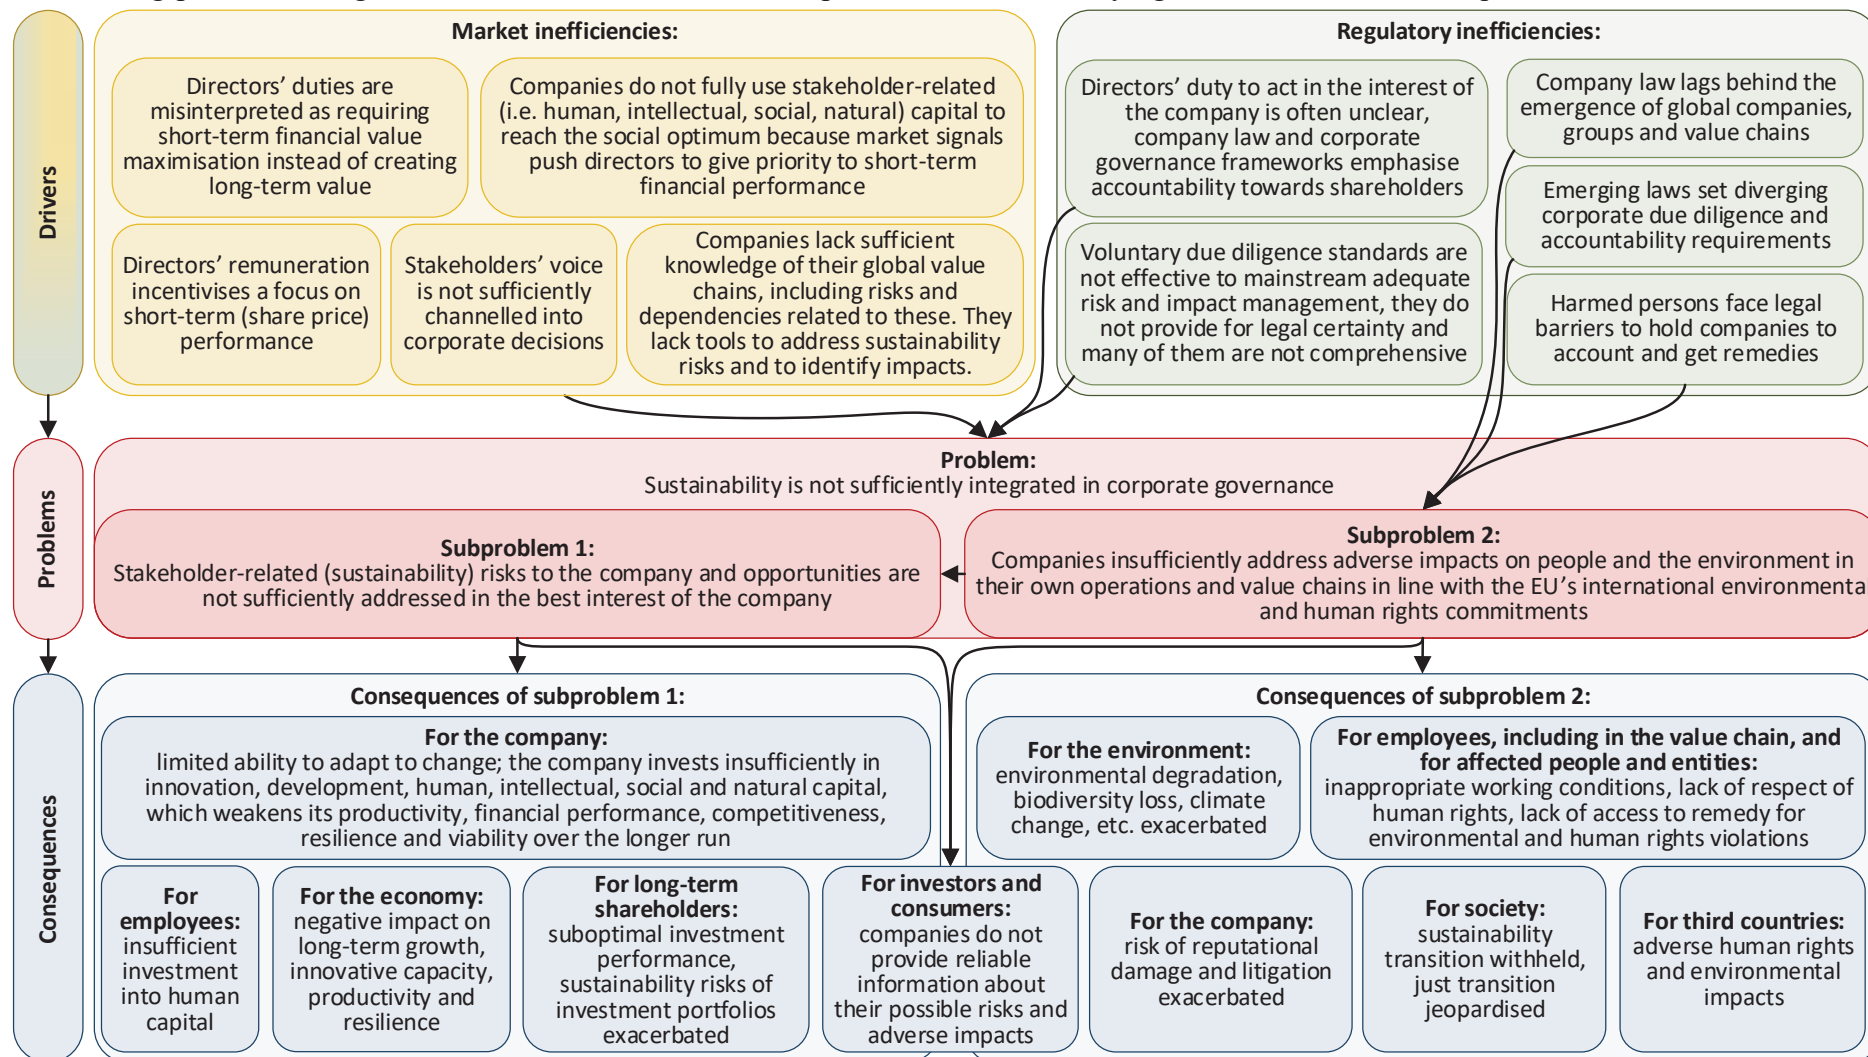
Drivers

Market inefficiencies:

Directors' duties are misinterpreted as requiring short-term financial value maximisation instead of creating long-term value

Companies do not fully use stakeholder-related (i.e. human, intellectual, social, natural) capital to reach the social optimum because market signals push directors to give priority to short-term financial performance

Directors' remuneration incentivises a focus on short-term (share price) performance

Stakeholders' voice is not sufficiently channelled into corporate decisions

Companies lack sufficient knowledge of their global value chains, including risks and dependencies related to these. They lack tools to address sustainability risks and to identify impacts.

Regulatory inefficiencies:

Directors' duty to act in the interest of the company is often unclear, company law and corporate governance frameworks emphasise accountability towards shareholders

Company law lags behind the emergence of global companies, groups and value chains

Emerging laws set diverging corporate due diligence and accountability requirements

Voluntary due diligence standards are not effective to mainstream adequate risk and impact management, they do not provide for legal certainty and many of them are not comprehensive

Harmed persons face legal barriers to hold companies to account and get remedies

Problems

Problem:
Sustainability is not sufficiently integrated in corporate governance

Subproblem 1:
Stakeholder-related (sustainability) risks to the company and opportunities are not sufficiently addressed in the best interest of the company

Subproblem 2:
Companies insufficiently address adverse impacts on people and the environment in their own operations and value chains in line with the EU's international environmenta and human rights commitments

Consequences

Consequences of subproblem 1:

For the company:
limited ability to adapt to change; the company invests insufficiently in innovation, development, human, intellectual, social and natural capital, which weakens its productivity, financial performance, competitiveness, resilience and viability over the longer run

For employees: insufficient investment into human capital

For the economy: negative impact on long-term growth, innovative capacity, productivity and resilience

For long-term shareholders: suboptimal investment performance, sustainability risks of investment portfolios exacerbated

For investors and consumers: companies do not provide reliable information about their possible risks and adverse impacts

Consequences of subproblem 2:

For the environment: environmental degradation, biodiversity loss, climate change, etc. exacerbated

For employees, including in the value chain, and for affected people and entities: inappropriate working conditions, lack of respect of human rights, lack of access to remedy for environmental and human rights violations

For the company: risk of reputational damage and litigation exacerbated

For society: sustainability transition withheld, just transition jeopardised

For third countries: adverse human rights and environmental impacts